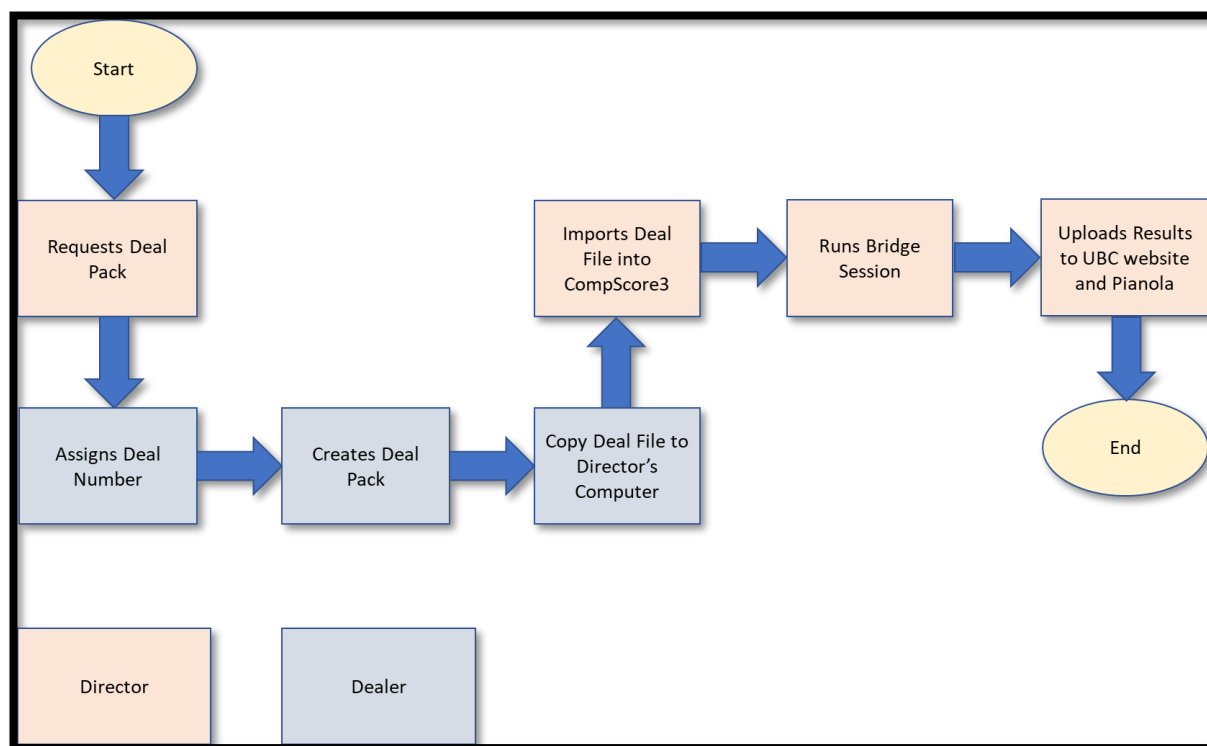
Start

Requests Deal Pack

Assigns Deal Number

Creates Deal Pack

Copy Deal File to Director's Computer

Imports Deal File into CompScore3

Runs Bridge Session

Uploads Results to UBC website and Pianola

End

Director

Dealer